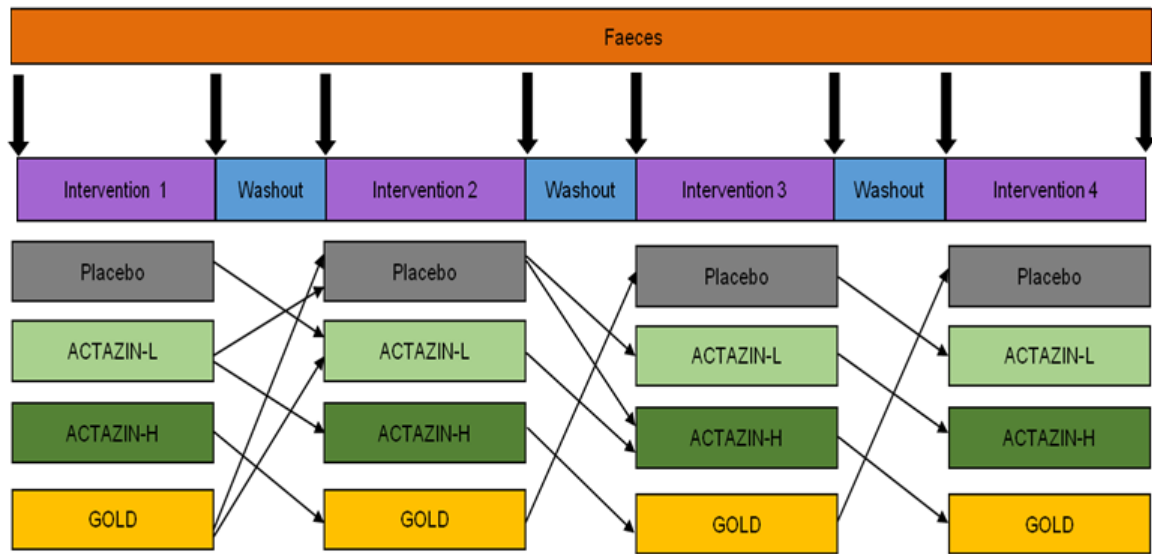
Faeces

Intervention 1

Washout

Intervention 2

Washout

Intervention 3

Washout

Intervention 4

Placebo

ACTAZIN-L

ACTAZIN-H

GOLD

Placebo

ACTAZIN-L

ACTAZIN-H

GOLD

Placebo

ACTAZIN-L

ACTAZIN-H

GOLD

Placebo

ACTAZIN-L

ACTAZIN-H

GOLD